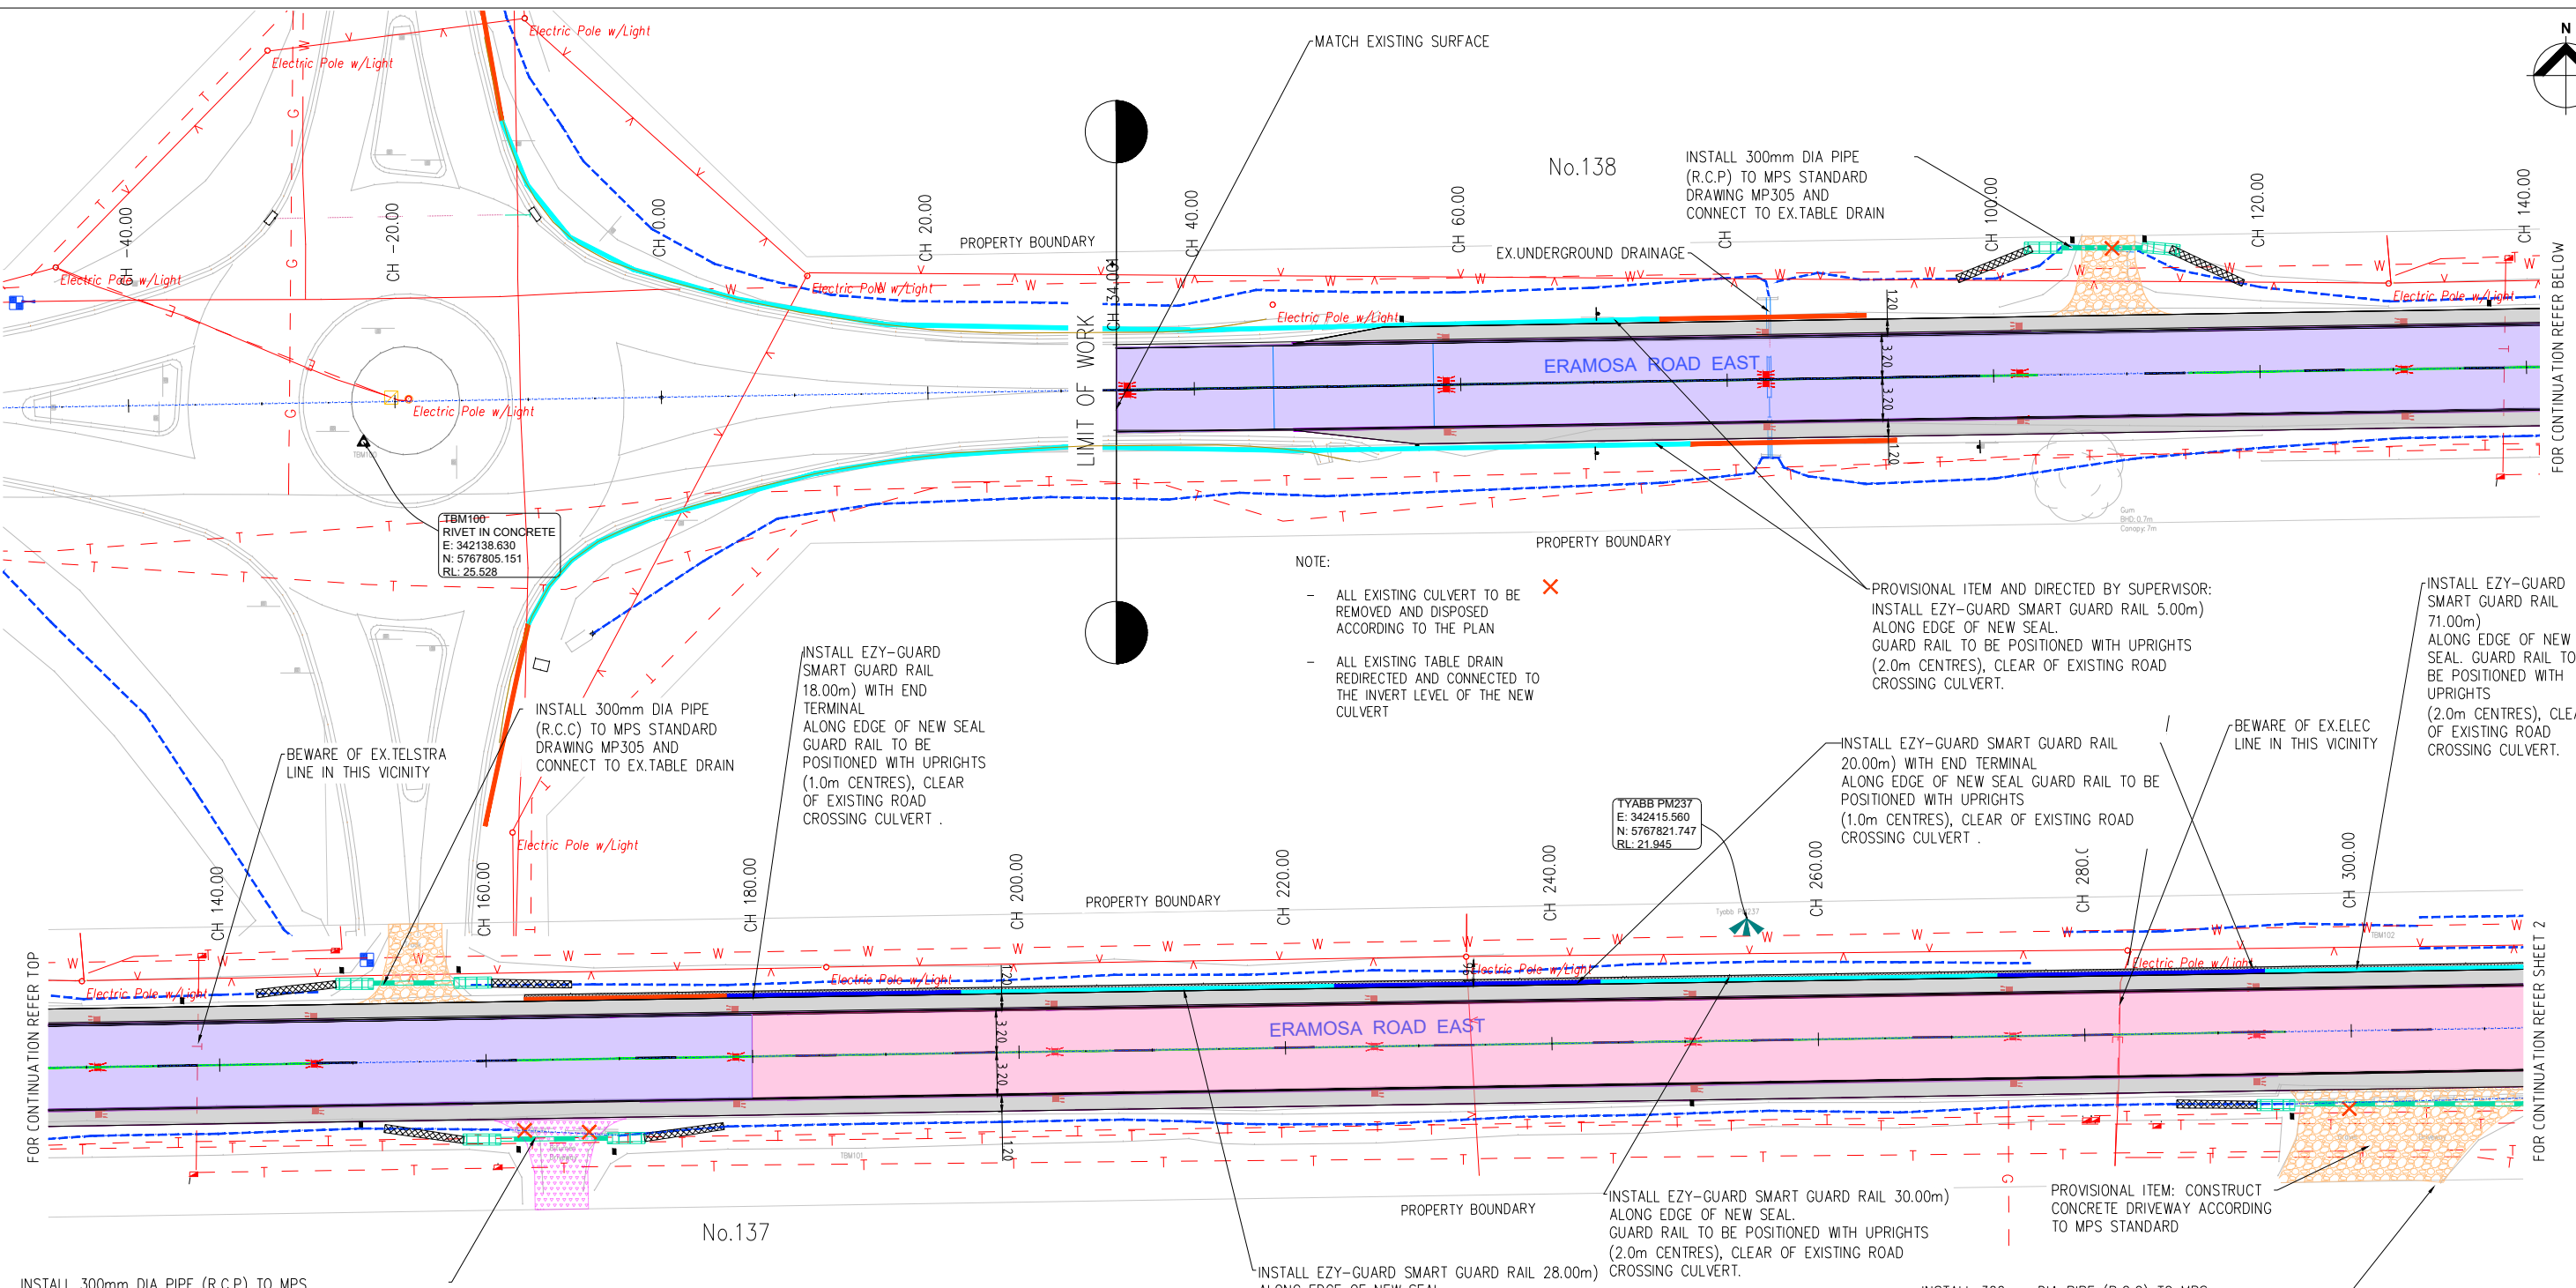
N

Electric Pole w/Light
Electric Pole w/Light
MATCH EXISTING SURFACE

No.138

INSTALL 300mm DIA PIPE (R.C.P) TO MPS STANDARD DRAWING MP305 AND CONNECT TO EX.TABLE DRAIN

CH -40.00
CH -20.00
CH 0.00
CH 20.00
PROPERTY BOUNDARY
CH 40.00
CH 60.00
EX.UNDERGROUND DRAINAGE
CH
CH 100.00
CH 120.00
CH 140.00

Electric Pole w/Light
Electric Pole w/Light
Electric Pole w/Light
Electric Pole w/Light
Electric Pole w/Light

CH 134.00
LIMIT OF WORK

ERAMOSA ROAD EAST

1.20
3.20
3.20
1.20

FOR CONTINUATION REFER BELOW

TBM100
RIVET IN CONCRETE
E: 342138.630
N: 5767805.151
RL: 25.528

PROPERTY BOUNDARY

NOTE:

– ALL EXISTING CULVERT TO BE REMOVED AND DISPOSED ACCORDING TO THE PLAN

– ALL EXISTING TABLE DRAIN REDIRECTED AND CONNECTED TO THE INVERT LEVEL OF THE NEW CULVERT

PROVISIONAL ITEM AND DIRECTED BY SUPERVISOR:
INSTALL EZY-GUARD SMART GUARD RAIL 5.00m) ALONG EDGE OF NEW SEAL.
GUARD RAIL TO BE POSITIONED WITH UPRIGHTS (2.0m CENTRES), CLEAR OF EXISTING ROAD CROSSING CULVERT.

INSTALL EZY-GUARD SMART GUARD RAIL 71.00m) ALONG EDGE OF NEW SEAL. GUARD RAIL TO BE POSITIONED WITH UPRIGHTS (2.0m CENTRES), CLEA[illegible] OF EXISTING ROAD CROSSING CULVERT.

INSTALL EZY-GUARD SMART GUARD RAIL 18.00m) WITH END TERMINAL ALONG EDGE OF NEW SEAL GUARD RAIL TO BE POSITIONED WITH UPRIGHTS (1.0m CENTRES), CLEAR OF EXISTING ROAD CROSSING CULVERT .

INSTALL 300mm DIA PIPE (R.C.C) TO MPS STANDARD DRAWING MP305 AND CONNECT TO EX.TABLE DRAIN

BEWARE OF EX.TELSTRA LINE IN THIS VICINITY

INSTALL EZY-GUARD SMART GUARD RAIL 20.00m) WITH END TERMINAL ALONG EDGE OF NEW SEAL GUARD RAIL TO BE POSITIONED WITH UPRIGHTS (1.0m CENTRES), CLEAR OF EXISTING ROAD CROSSING CULVERT .

BEWARE OF EX.ELEC LINE IN THIS VICINITY

TYABB PM237
E: 342415.560
N: 5767821.747
RL: 21.945

Electric Pole w/Light

CH 140.00
CH 160.00
CH 180.00
CH 200.00
PROPERTY BOUNDARY
CH 220.00
CH 240.00
CH 260.00
CH 280.0
CH 300.00

Electric Pole w/Light
Electric Pole w/Light
Electric Pole w/Light
Electric Pole w/Light

FOR CONTINUATION REFER TOP

ERAMOSA ROAD EAST

1.20
3.20
3.20
1.20

FOR CONTINUATION REFER SHEET 2

No.137

PROPERTY BOUNDARY

INSTALL EZY-GUARD SMART GUARD RAIL 30.00m) ALONG EDGE OF NEW SEAL. GUARD RAIL TO BE POSITIONED WITH UPRIGHTS (2.0m CENTRES), CLEAR OF EXISTING ROAD CROSSING CULVERT.

PROVISIONAL ITEM: CONSTRUCT CONCRETE DRIVEWAY ACCORDING TO MPS STANDARD

INSTALL EZY-GUARD SMART GUARD RAIL 28.00m)

INSTALL 300mm DIA PIPE (R.C.P) TO MPS